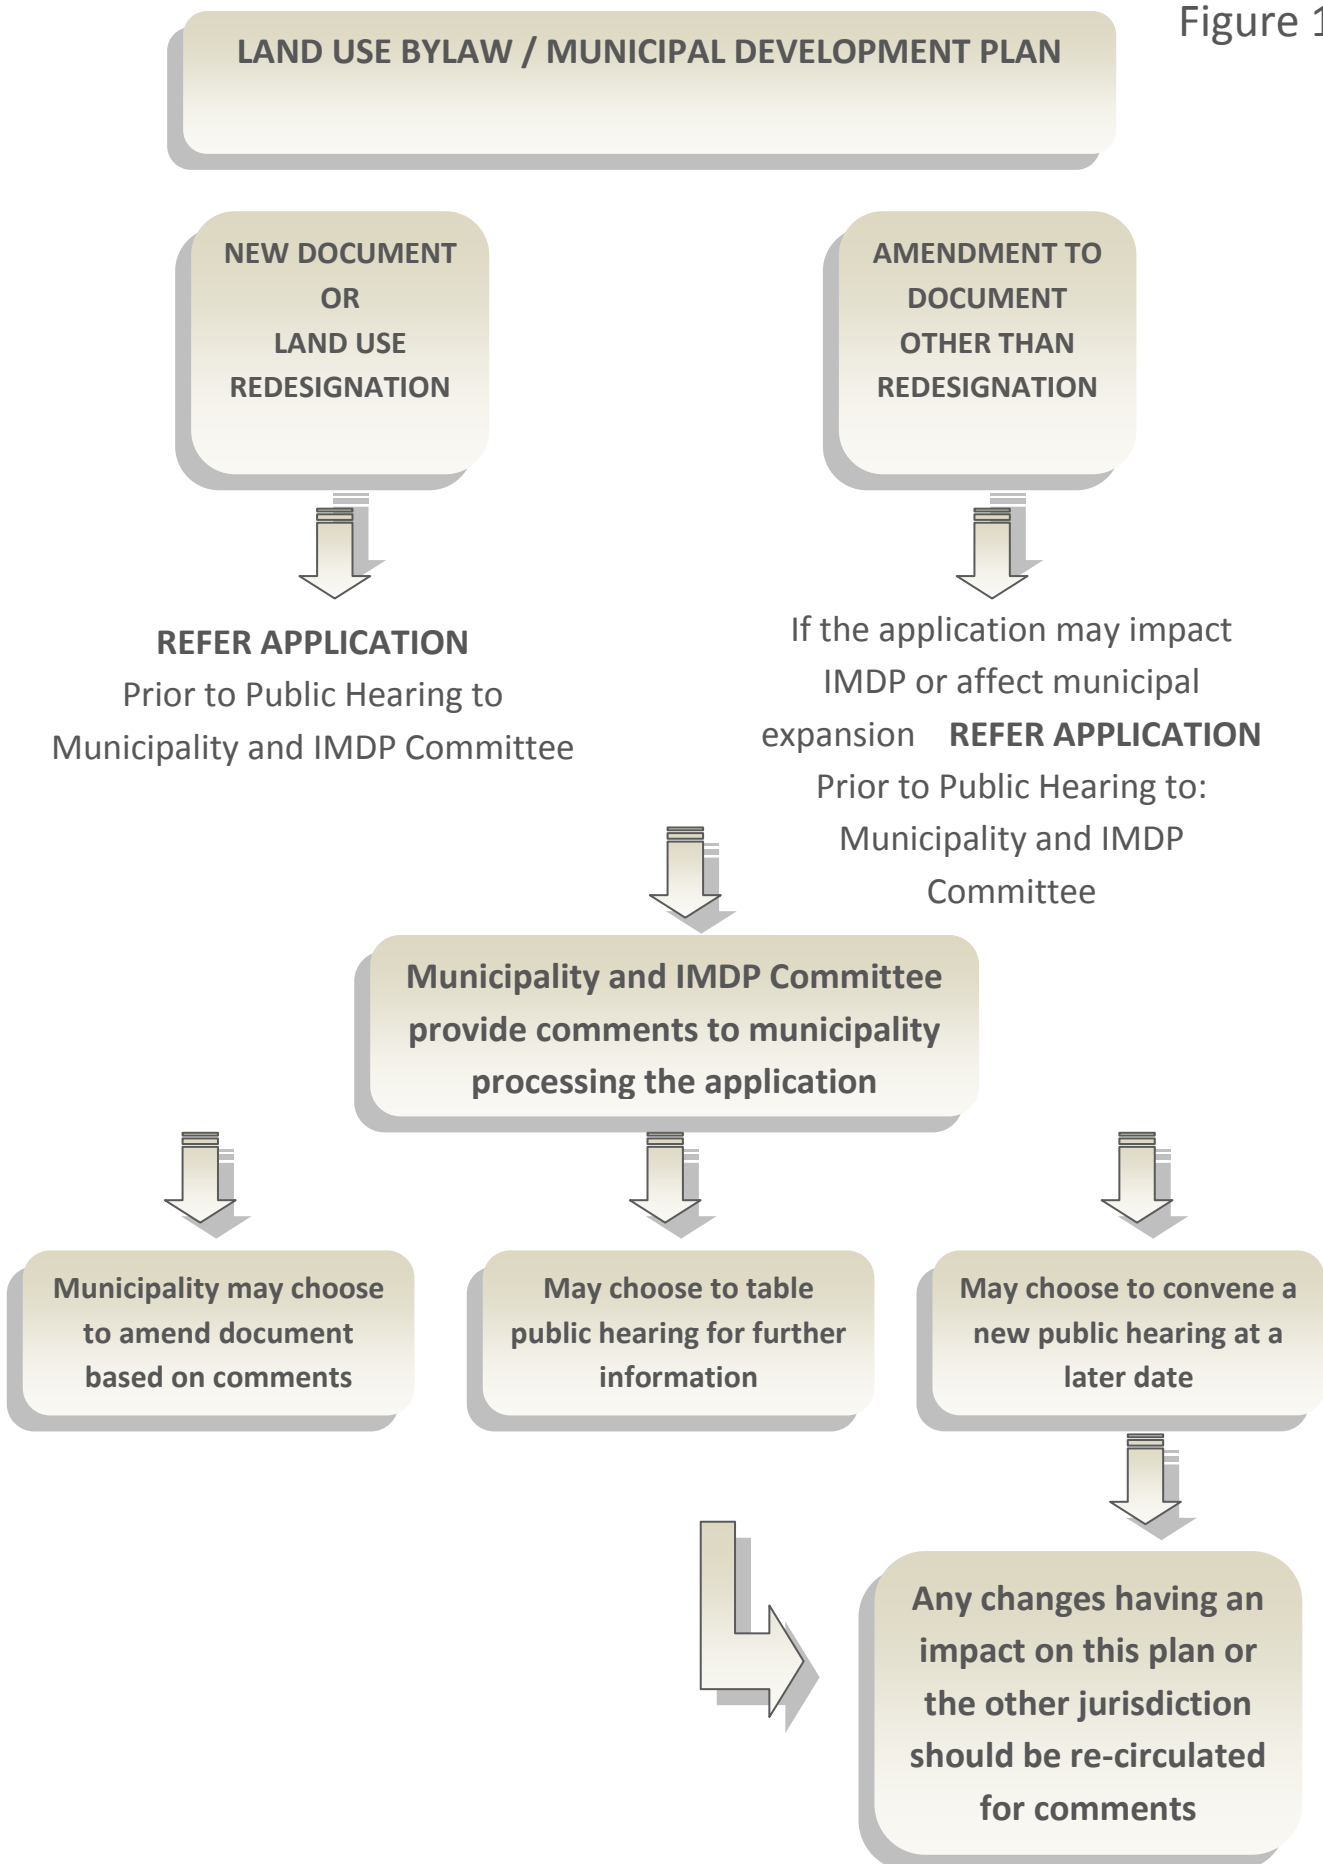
Figure 1

LAND USE BYLAW / MUNICIPAL DEVELOPMENT PLAN

NEW DOCUMENT OR LAND USE REDESIGNATION

AMENDMENT TO DOCUMENT OTHER THAN REDESIGNATION

REFER APPLICATION
Prior to Public Hearing to Municipality and IMDP Committee

If the application may impact IMDP or affect municipal expansion REFER APPLICATION Prior to Public Hearing to: Municipality and IMDP Committee

Municipality and IMDP Committee provide comments to municipality processing the application

Municipality may choose to amend document based on comments

May choose to table public hearing for further information

May choose to convene a new public hearing at a later date

Any changes having an impact on this plan or the other jurisdiction should be re-circulated for comments